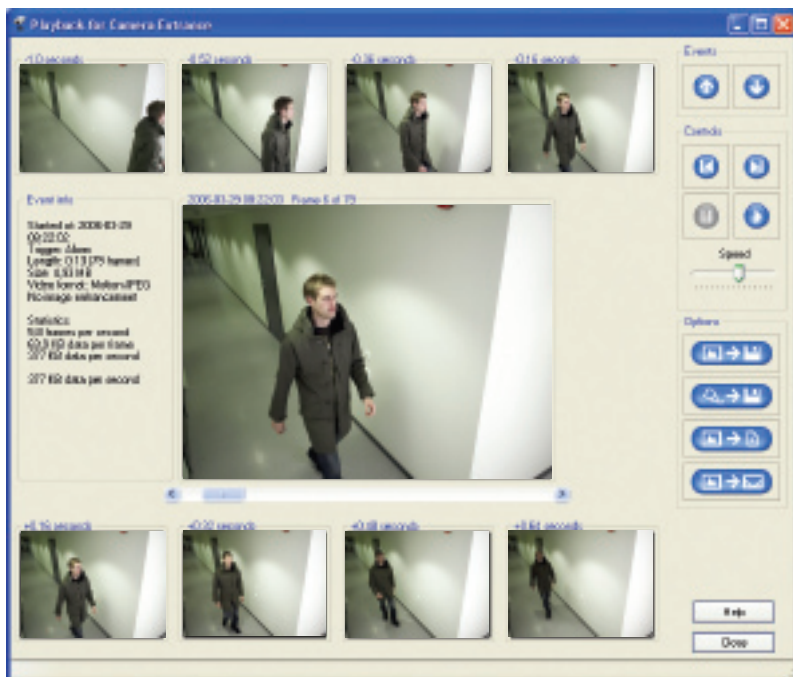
Playback for Camera Entrance

-1.0 seconds

-0.52 seconds

-0.36 seconds

-0.16 seconds

Events

Controls

Event info

Started at: 2006-03-29 08:22:02
Trigger: Alarm
Length: 0:13 (79 frames)
Size: 4.93 MB
Video format: Motion JPEG
No image enhancement

Statistics
5.8 frames per second
63.9 KB data per frame
377 KB data per second

377 KB data per second

2006-03-29 08:22:03 Frame 5 of 79

Speed

Options

+0.16 seconds

+0.32 seconds

+0.68 seconds

+0.84 seconds

Help

Close